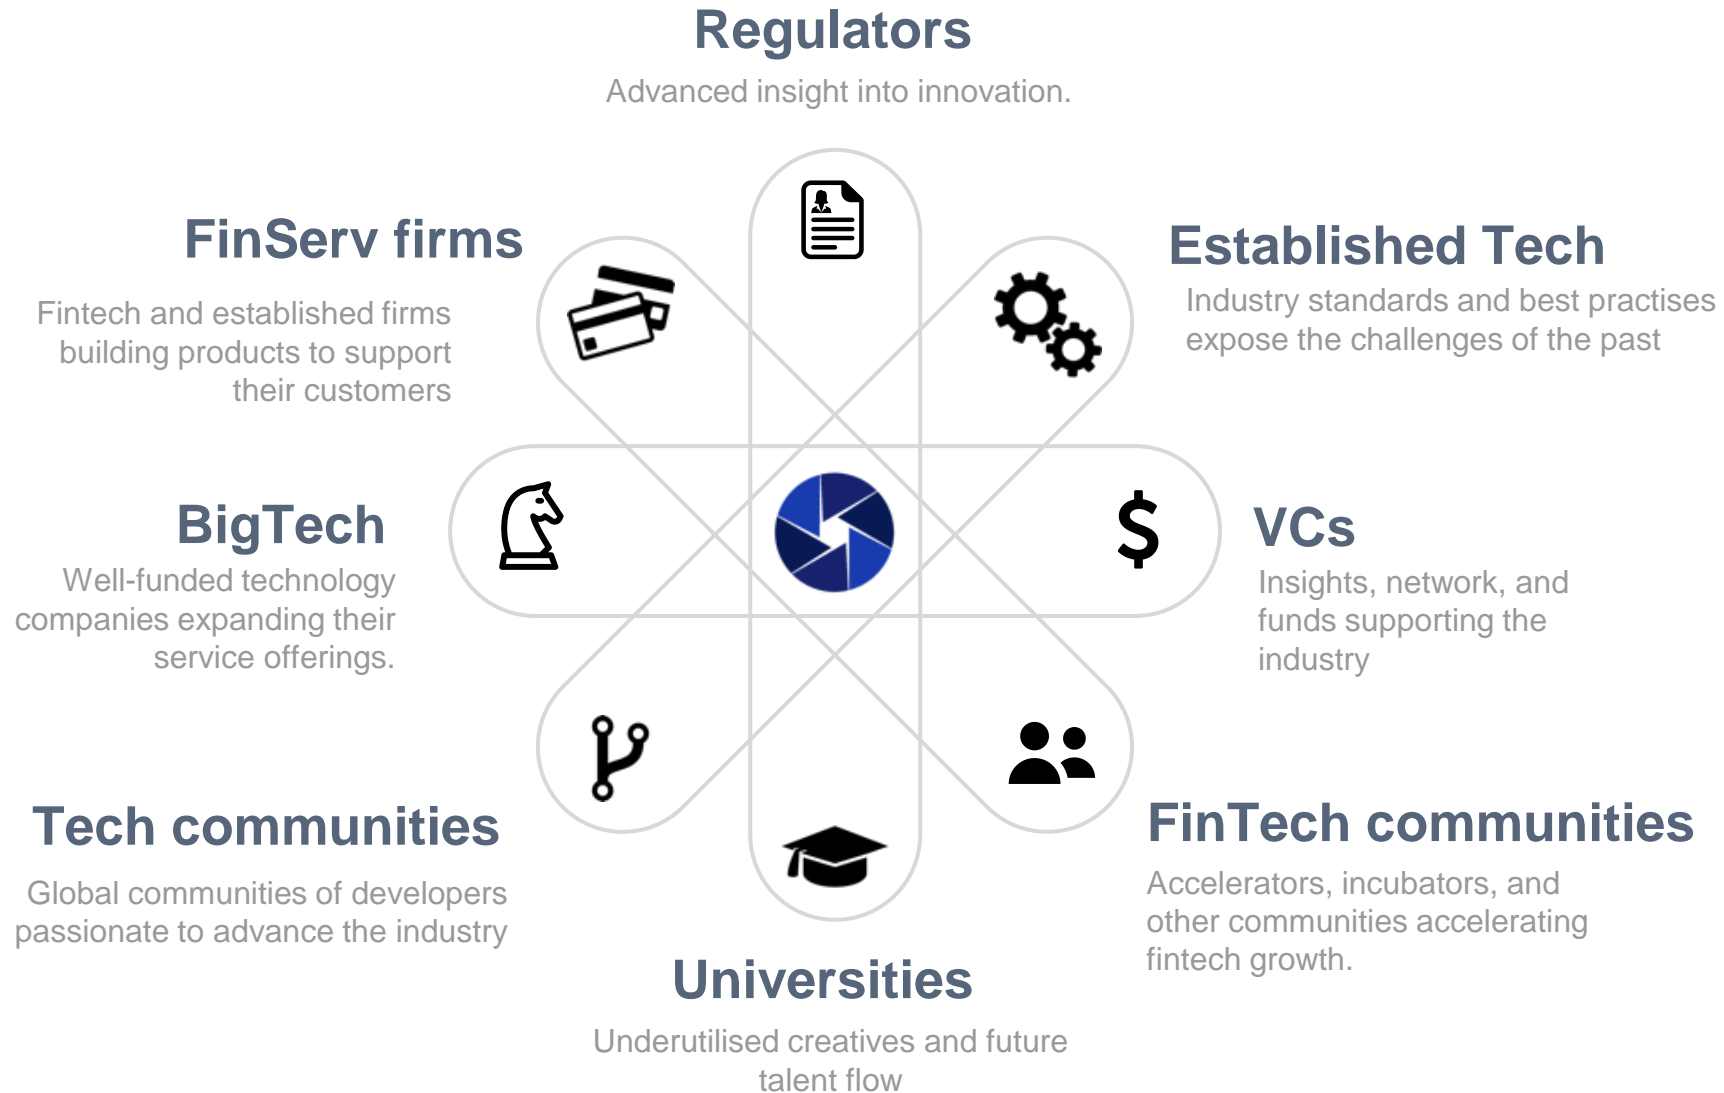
Regulators
Advanced insight into innovation.

FinServ firms
Fintech and established firms building products to support their customers

Established Tech
Industry standards and best practises expose the challenges of the past

BigTech
Well-funded technology companies expanding their service offerings.

$

VCs
Insights, network, and funds supporting the industry

Tech communities
Global communities of developers passionate to advance the industry

FinTech communities
Accelerators, incubators, and other communities accelerating fintech growth.

Universities
Underutilised creatives and future talent flow